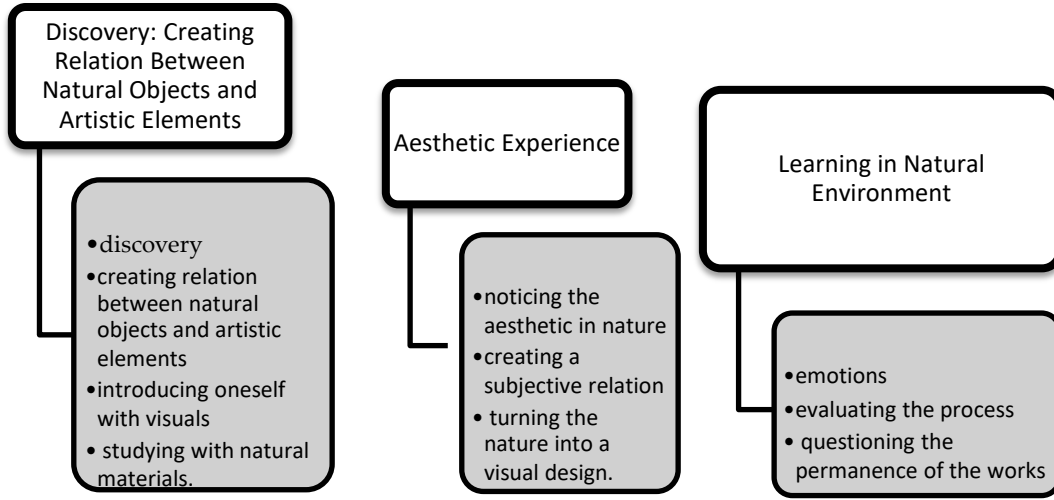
Discovery: Creating Relation Between Natural Objects and Artistic Elements

•discovery
•creating relation between natural objects and artistic elements
•introducing oneself with visuals
• studying with natural materials.

Aesthetic Experience

•noticing the aesthetic in nature
•creating a subjective relation
• turning the nature into a visual design.

Learning in Natural Environment

•emotions
•evaluating the process
• questioning the permanence of the works